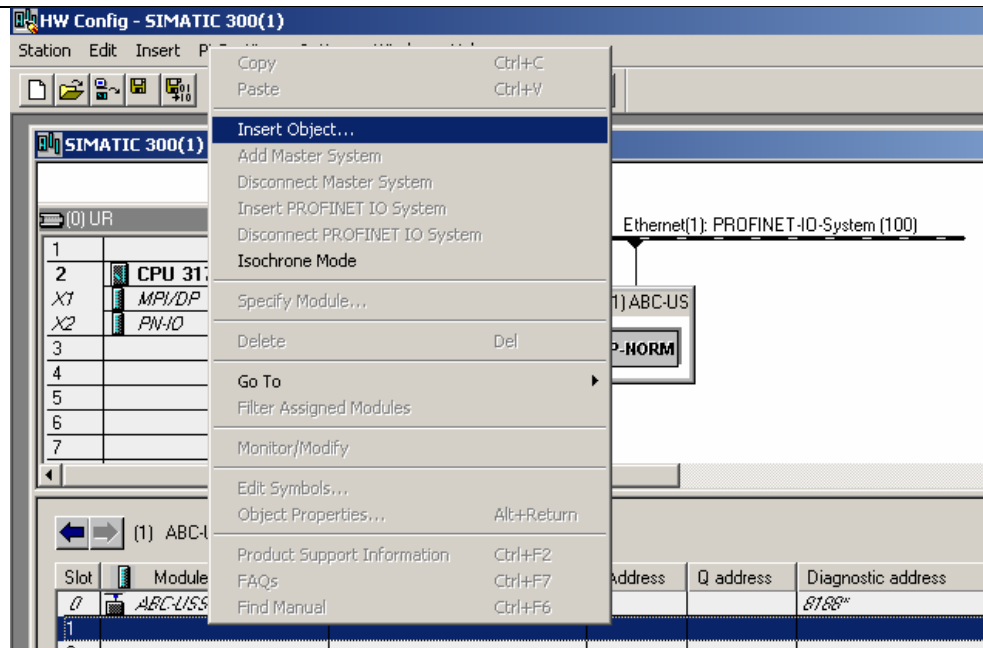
HW Config - SIMATIC 300(1)

Station Edit Insert P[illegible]

SIMATIC 300(1)

(0) UR

| | |
|---|---|
| 1 | |
| 2 | CPU 31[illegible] |
| X1 | MPI/DP |
| X2 | PN-IO |
| 3 | |
| 4 | |
| 5 | |
| 6 | |
| 7 | |

Ethernet(1): PROFINET-IO-System (100)

1) ABC-US

P-NORM

Copy Ctrl+C
Paste Ctrl+V
Insert Object...
Add Master System
Disconnect Master System
Insert PROFINET IO System
Disconnect PROFINET IO System
Isochrone Mode
Specify Module...
Delete Del
Go To
Filter Assigned Modules
Monitor/Modify
Edit Symbols...
Object Properties... Alt+Return
Product Support Information Ctrl+F2
FAQs Ctrl+F7
Find Manual Ctrl+F6

(1) ABC-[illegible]

| Slot | Module | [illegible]Address | Q address | Diagnostic address |
|---|---|---|---|---|
| 0 | ABC-USS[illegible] | | | 8188* |
| 1 | | | | |